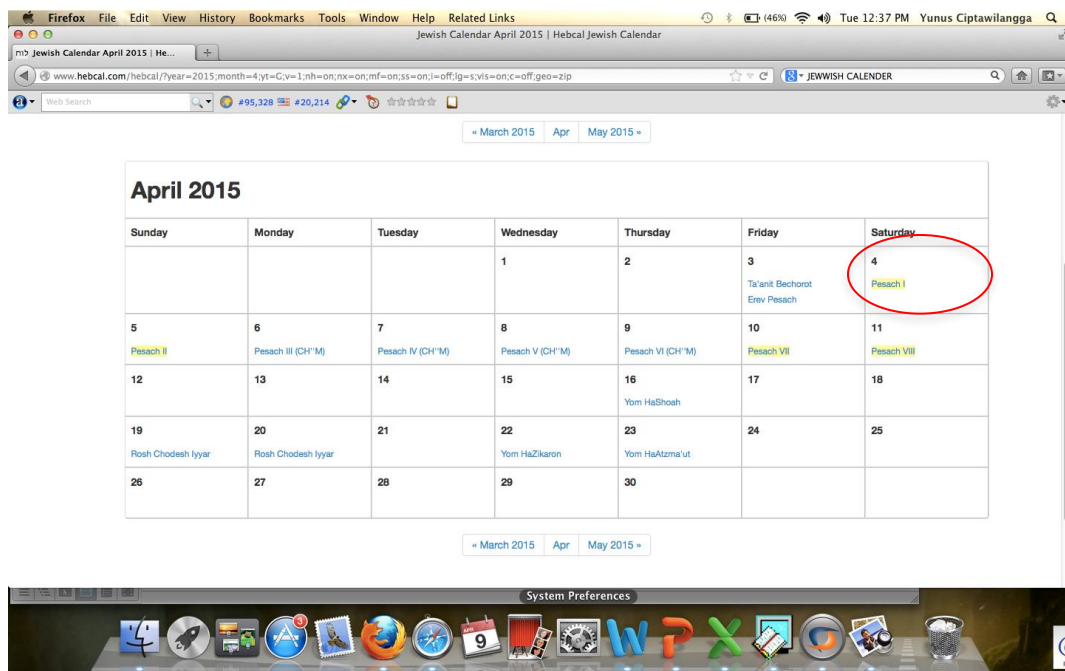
Firefox File Edit View History Bookmarks Tools Window Help Related Links (46%) Tue 12:37 PM Yunus Ciptawilangga

Jewish Calendar April 2015 | Hebcal Jewish Calendar

לוח Jewish Calendar April 2015 | He...

www.hebcal.com/hebcal/?year=2015;month=4;yt=G;v=1;nh=on;nx=on;mf=on;ss=on;i=off;lg=s;vis=on;c=off;geo=zip

JEWWISH CALENDER

Web Search

#95,328 #20,214

« March 2015 Apr May 2015 »

April 2015

| Sunday | Monday | Tuesday | Wednesday | Thursday | Friday | Saturday |
|---|---|---|---|---|---|---|
| | | | 1 | 2 | 3 Ta'anit Bechorot Erev Pesach | 4 Pesach I |
| 5 Pesach II | 6 Pesach III (CH''M) | 7 Pesach IV (CH''M) | 8 Pesach V (CH''M) | 9 Pesach VI (CH''M) | 10 Pesach VII | 11 Pesach VIII |
| 12 | 13 | 14 | 15 | 16 Yom HaShoah | 17 | 18 |
| 19 Rosh Chodesh Iyyar | 20 Rosh Chodesh Iyyar | 21 | 22 Yom HaZikaron | 23 Yom HaAtzma'ut | 24 | 25 |
| 26 | 27 | 28 | 29 | 30 | | |

« March 2015 Apr May 2015 »

System Preferences

9